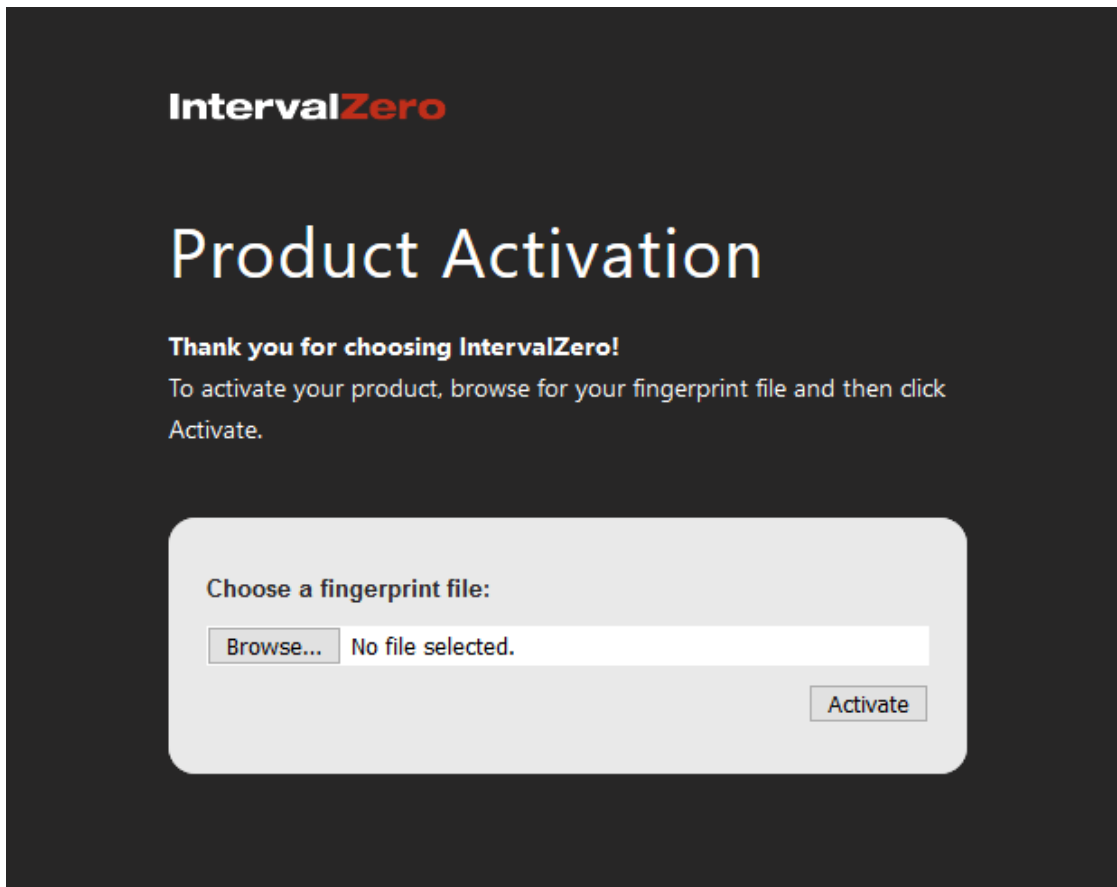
IntervalZero

Product Activation

**Thank you for choosing IntervalZero!**
To activate your product, browse for your fingerprint file and then click Activate.

Choose a fingerprint file:

Browse... No file selected.

Activate